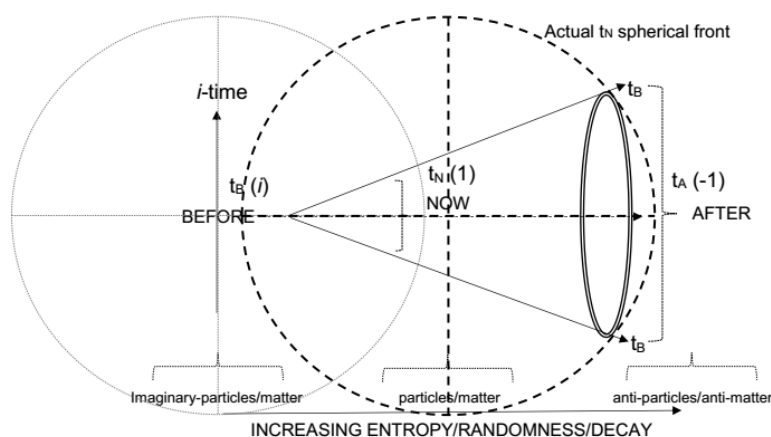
Actual $t_N$ spherical front

$i$-time

$t_B$

$t_B$ ($i$)

$t_{N\,I}$(1)

$t_A$ (-1)

BEFORE

NOW

AFTER

$t_B$

Imaginary-particles/matter

particles/matter

anti-particles/anti-matter

INCREASING ENTROPY/RANDOMNESS/DECAY